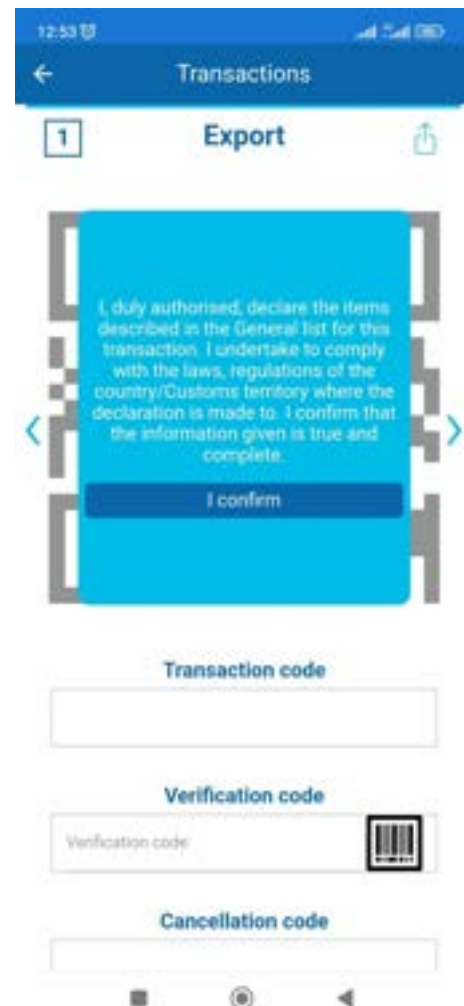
12:53

Transactions

1

Export

I, duly authorised, declare the items described in the General list for this transaction. I undertake to comply with the laws, regulations of the country/Customs territory where the declaration is made to. I confirm that the information given is true and complete.

I confirm

Transaction code

Verification code

Verification code

Cancellation code